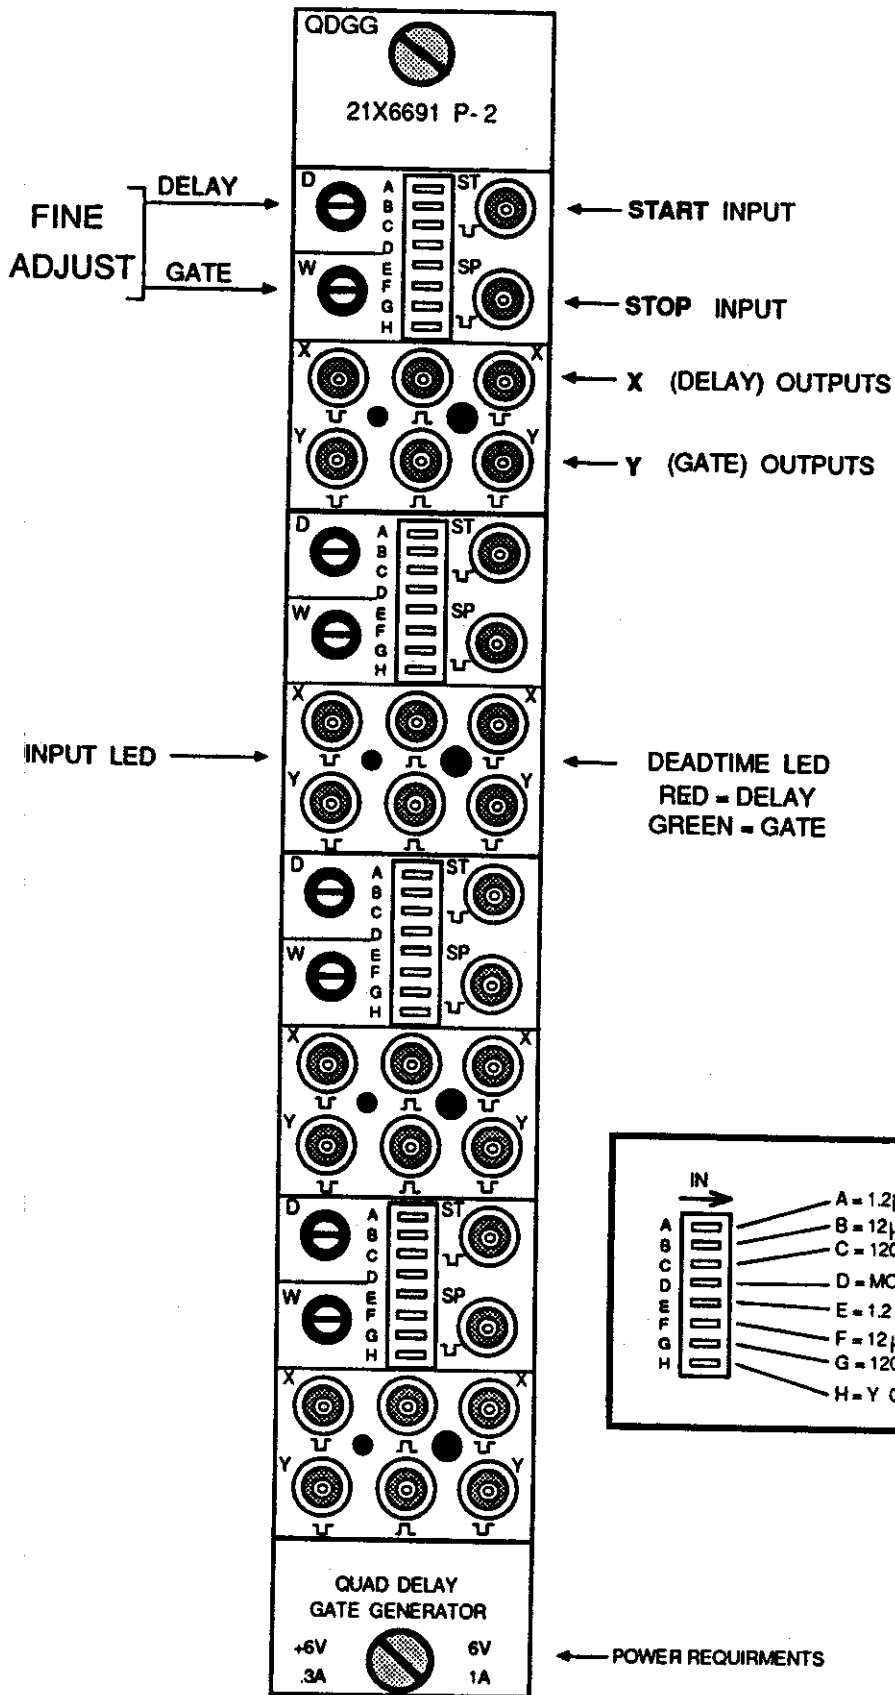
QDGG

21X6691 P-2

FINE ADJUST

DELAY

GATE

D
A
B
C
D
W
E
F
G
H

ST

SP

START INPUT

STOP INPUT

X X
Y Y

X (DELAY) OUTPUTS

Y (GATE) OUTPUTS

D
A
B
C
D
W
E
F
G
H

ST

SP

X X
Y Y

INPUT LED

DEADTIME LED
RED = DELAY
GREEN = GATE

D
A
B
C
D
W
E
F
G
H

ST

SP

X X
Y Y

D
A
B
C
D
W
E
F
G
H

ST

SP

X X
Y Y

IN
A
B
C
D
E
F
G
H

A = 1.2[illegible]
B = 12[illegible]
C = 120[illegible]
D = MO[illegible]
E = 1.2 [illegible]
F = 12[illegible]
G = 120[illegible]
H = Y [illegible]

QUAD DELAY
GATE GENERATOR

+6V
.3A

6V
1A

POWER REQUIRMENTS